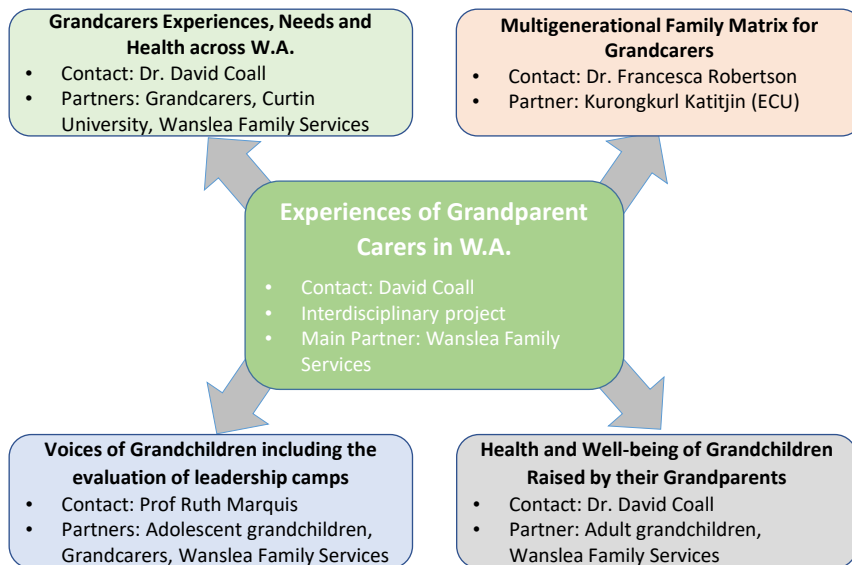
Grandcarers Experiences, Needs and Health across W.A.
- Contact: Dr. David Coall
- Partners: Grandcarers, Curtin University, Wanslea Family Services

Multigenerational Family Matrix for Grandcarers
- Contact: Dr. Francesca Robertson
- Partner: Kurongkurl Katitjin (ECU)

Experiences of Grandparent Carers in W.A.
- Contact: David Coall
- Interdisciplinary project
- Main Partner: Wanslea Family Services

Voices of Grandchildren including the evaluation of leadership camps
- Contact: Prof Ruth Marquis
- Partners: Adolescent grandchildren, Grandcarers, Wanslea Family Services

Health and Well-being of Grandchildren Raised by their Grandparents
- Contact: Dr. David Coall
- Partner: Adult grandchildren, Wanslea Family Services